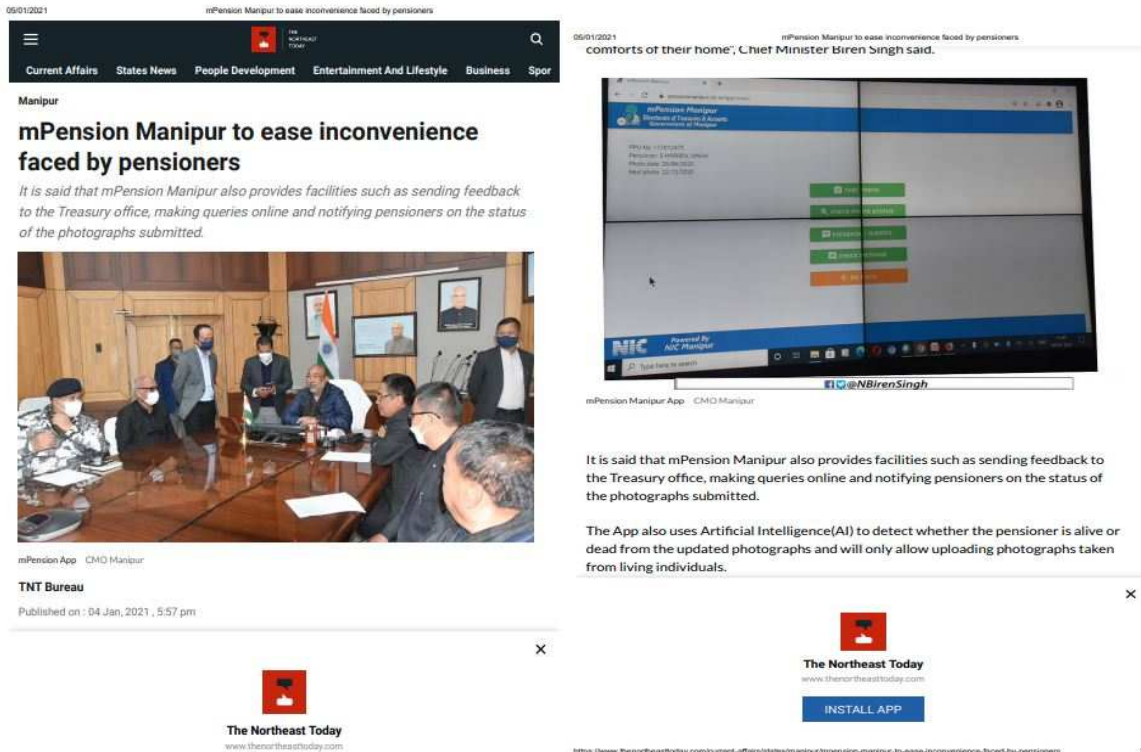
05/01/2021 mPension Manipur to ease inconvenience faced by pensioners

THE NORTHEAST TODAY

Current Affairs States News People Development Entertainment And Lifestyle Business Spor

Manipur

mPension Manipur to ease inconvenience faced by pensioners

It is said that mPension Manipur also provides facilities such as sending feedback to the Treasury office, making queries online and notifying pensioners on the status of the photographs submitted.

mPension App CMO Manipur

TNT Bureau

Published on : 04 Jan, 2021 , 5:57 pm

×

The Northeast Today
www.thenortheasttoday.com

05/01/2021 mPension Manipur to ease inconvenience faced by pensioners

comforts of their home", Chief Minister Biren Singh said.

mPension Manipur
Directorate of Treasuries & Accounts
Government of Manipur

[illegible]

NIC Powered By NIC Manipur

Type here to search

@NBirenSingh

mPension Manipur App CMO Manipur

It is said that mPension Manipur also provides facilities such as sending feedback to the Treasury office, making queries online and notifying pensioners on the status of the photographs submitted.

The App also uses Artificial Intelligence(AI) to detect whether the pensioner is alive or dead from the updated photographs and will only allow uploading photographs taken from living individuals.

×

The Northeast Today
www.thenortheasttoday.com

INSTALL APP

https://www.thenortheasttoday.com/current-affairs/states/manipur/mpension-manipur-to-ease-inconvenience-faced-by-pensioners